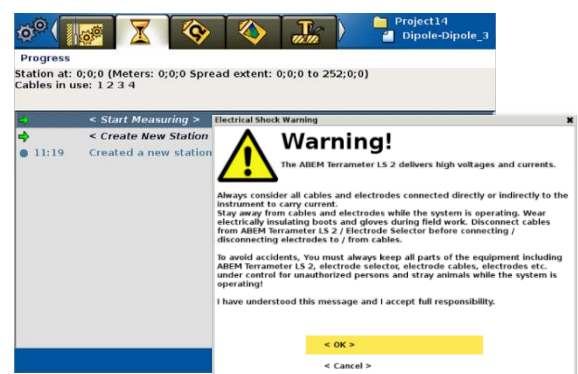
Project14
Dipole-Dipole_3

Progress

Station at: 0;0;0 (Meters: 0;0;0 Spread extent: 0;0;0 to 252;0;0)
Cables in use: 1 2 3 4

< Start Measuring >
< Create New Station
11:19 Created a new station

Electrical Shock Warning

Warning!

The ABEM Terrameter LS 2 delivers high voltages and currents.

Always consider all cables and electrodes connected directly or indirectly to the instrument to carry current.
Stay away from cables and electrodes while the system is operating. Wear electrically insulating boots and gloves during field work. Disconnect cables from ABEM Terrameter LS 2 / Electrode Selector before connecting / disconnecting electrodes to / from cables.

To avoid accidents, You must always keep all parts of the equipment including ABEM Terrameter LS 2, electrode selector, electrode cables, electrodes etc. under control for unauthorized persons and stray animals while the system is operating!

I have understood this message and I accept full responsibility.

< OK >

< Cancel >